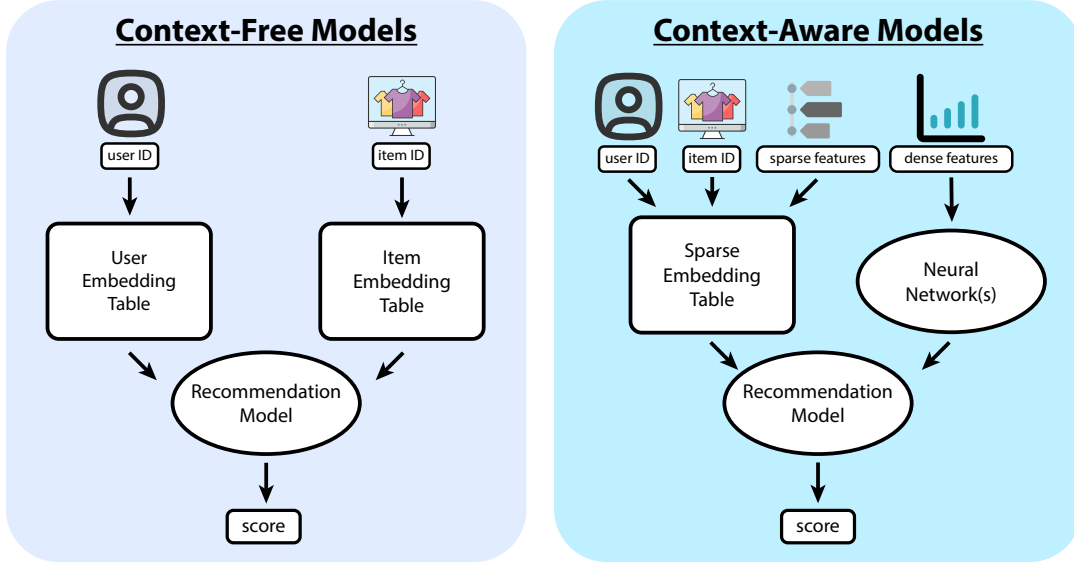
Context-Free Models

user ID

item ID

User Embedding Table

Item Embedding Table

Recommendation Model

score

Context-Aware Models

user ID

item ID

sparse features

dense features

Sparse Embedding Table

Neural Network(s)

Recommendation Model

score